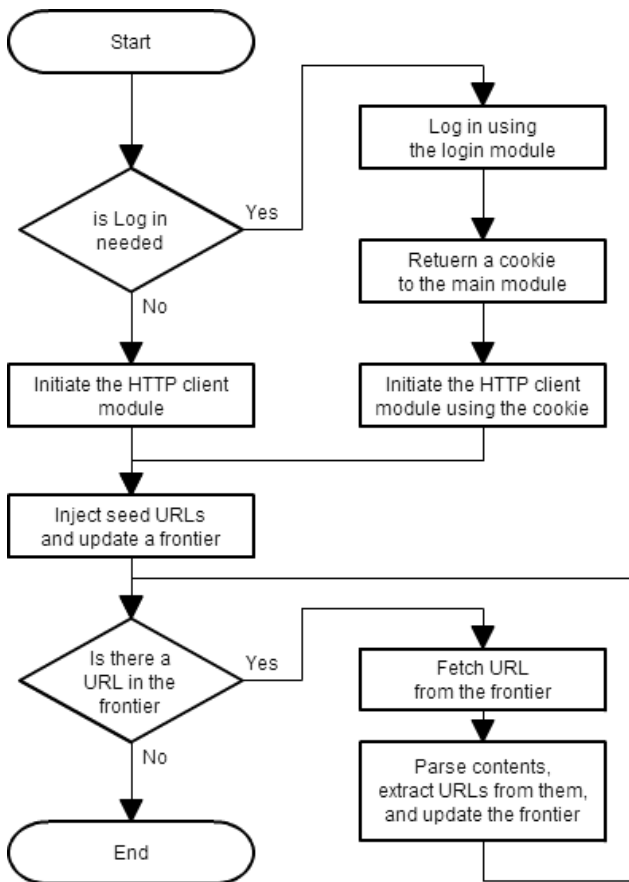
Start

is Log in needed

Yes

No

Log in using the login module

Retuern a cookie to the main module

Initiate the HTTP client module

Initiate the HTTP client module using the cookie

Inject seed URLs and update a frontier

Is there a URL in the frontier

Yes

No

Fetch URL from the frontier

Parse contents, extract URLs from them, and update the frontier

End